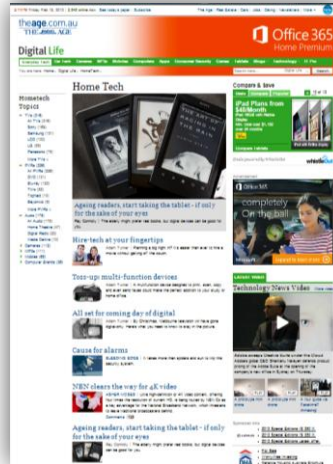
theage.com.au
THE AGE

Digital Life

Office 365
Home Premium

Hometech
Topics

Home Tech

Ageing readers, start taking the tablet - if only for the sake of your eyes

Hire tech at your fingertips

Toss-up: multi-function devices

All set for coming day of digital

Cause for alarms

NBN clears the way for 4K video

Ageing readers, start taking the tablet - if only for the sake of your eyes

Compare & Save

iPad Plans from $40/Month

Office 365

completely On the ball

Technology News Video